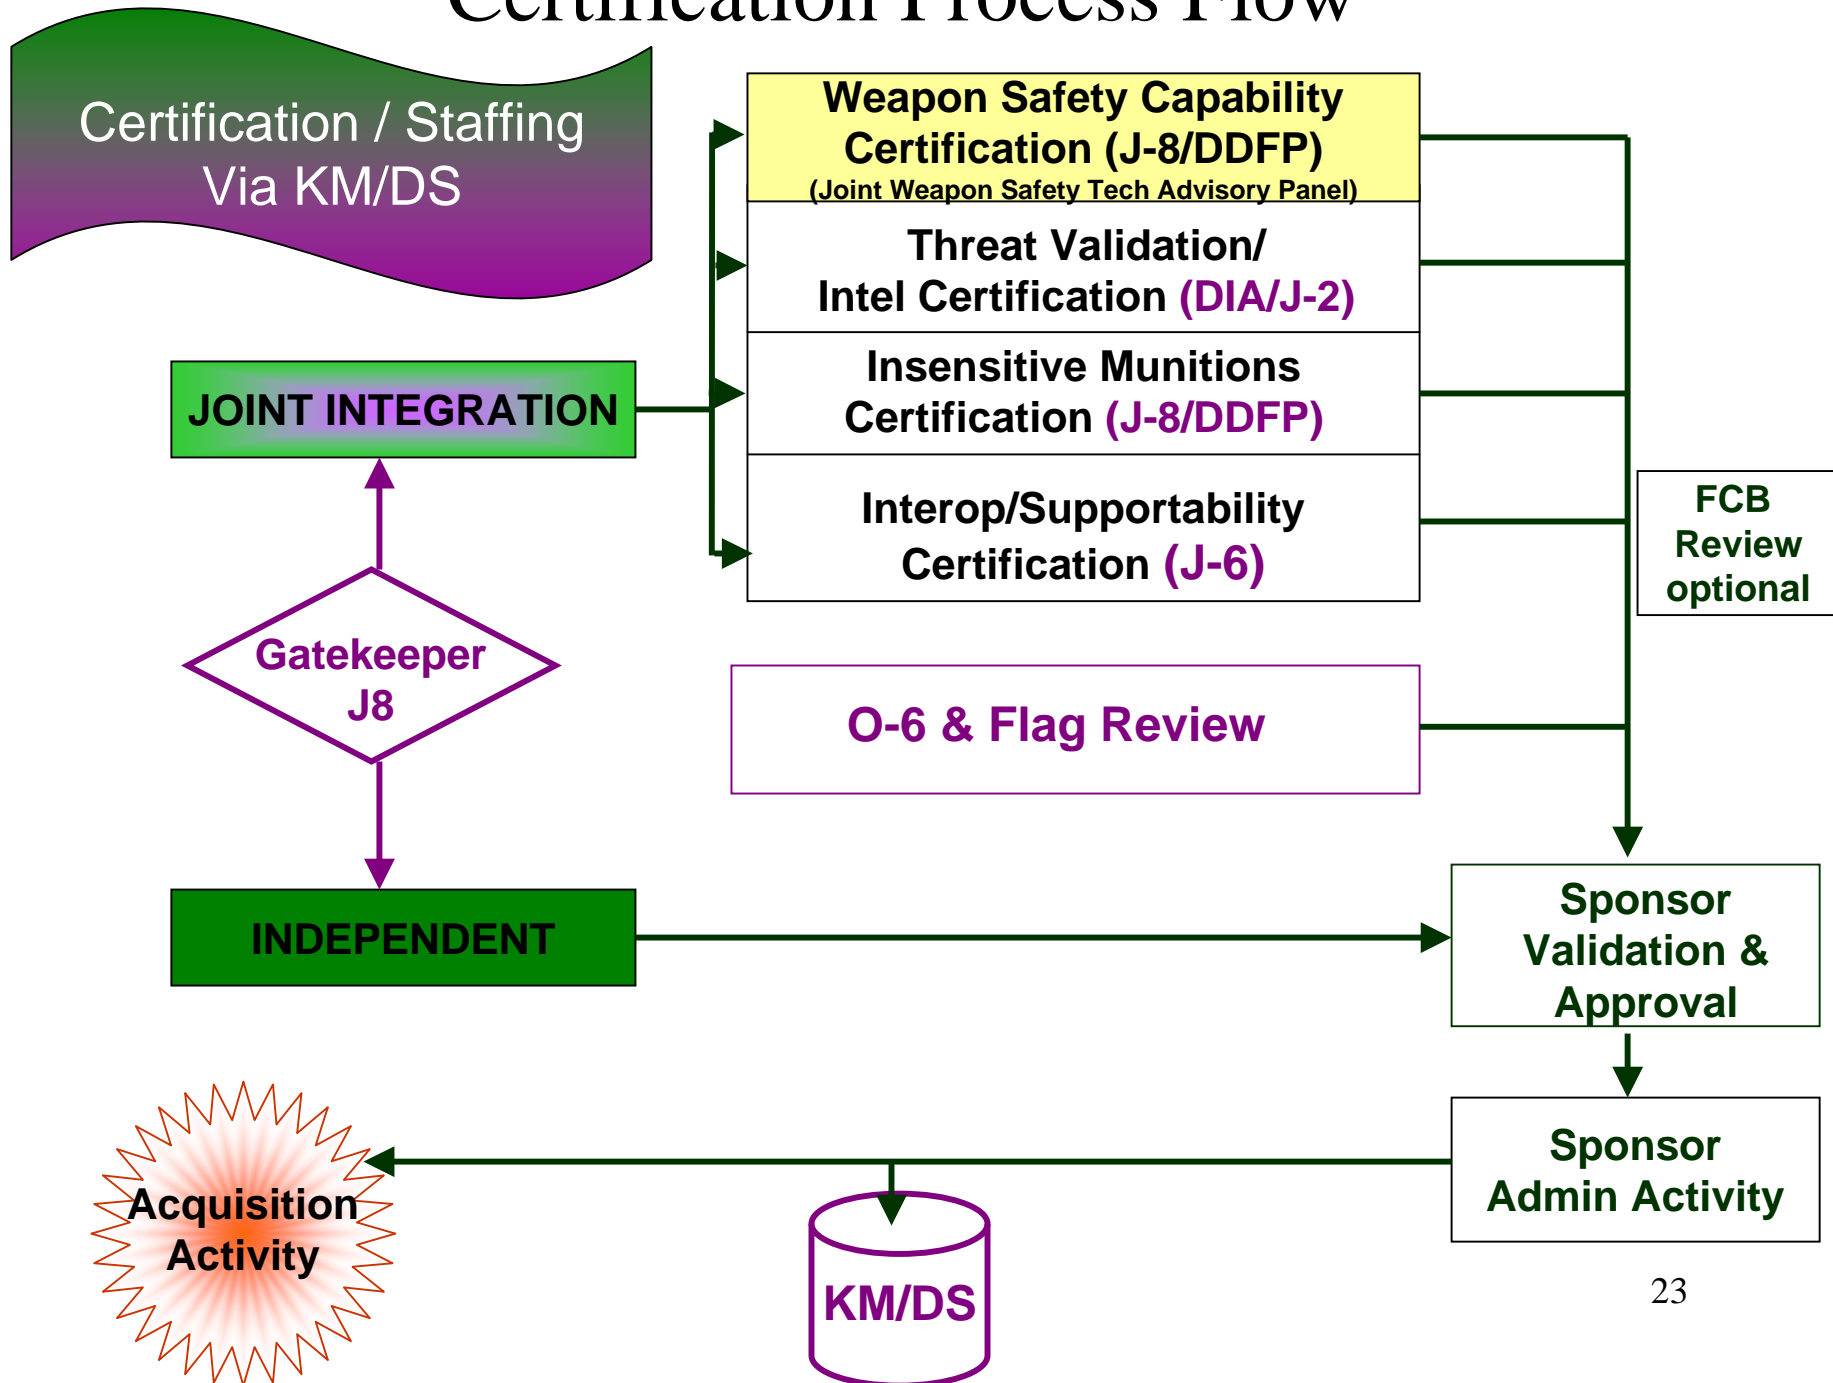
Certification Process Flow

Certification / Staffing Via KM/DS

Weapon Safety Capability Certification (J-8/DDFP)
(Joint Weapon Safety Tech Advisory Panel)

Threat Validation/ Intel Certification (DIA/J-2)

Insensitive Munitions Certification (J-8/DDFP)

Interop/Supportability Certification (J-6)

JOINT INTEGRATION

FCB Review optional

Gatekeeper J8

O-6 & Flag Review

INDEPENDENT

Sponsor Validation & Approval

Sponsor Admin Activity

Acquisition Activity

KM/DS

23